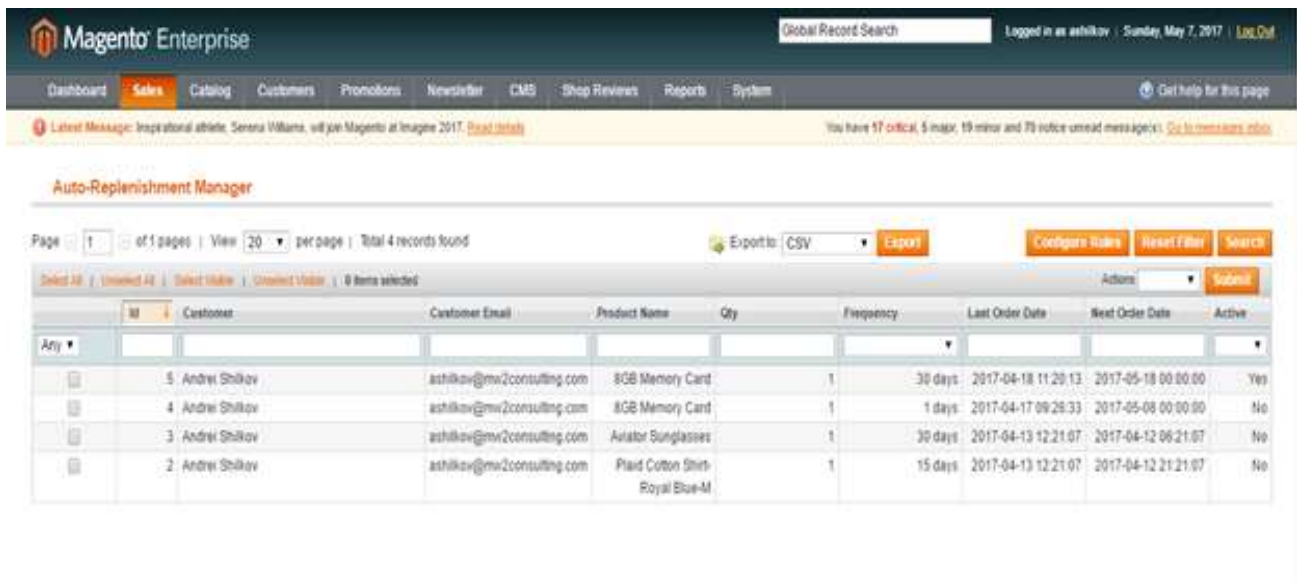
Magento Enterprise

Global Record Search

Logged in as ashilkov | Sunday, May 7, 2017 | Log Out

Dashboard Sales Catalog Customers Promotions Newsletter CMS Shop Reviews Reports System

Get help for this page

Latest Message: Inspirational athlete, Serena Williams, will join Magento at Imagine 2017. Read details

You have 17 critical, 5 major, 19 minor and 70 notice unread message(s). Go to messages inbox

Auto-Replenishment Manager

Page 1 of 1 pages | View 20 per page | Total 4 records found

Export to: CSV Export

Configure Rules Reset Filter Search

Select All | Unselect All | Select Visible | Unselect Visible | 0 items selected

Actions Submit

| | Id | Customer | Customer Email | Product Name | Qty | Frequency | Last Order Date | Next Order Date | Active |
|---|---|---|---|---|---|---|---|---|---|
| Any | | | | | | | | | |
| | 5 | Andrei Shilkov | ashilkov@mv2consulting.com | 8GB Memory Card | 1 | 30 days | 2017-04-18 11:20:13 | 2017-05-18 00:00:00 | Yes |
| | 4 | Andrei Shilkov | ashilkov@mv2consulting.com | 8GB Memory Card | 1 | 1 days | 2017-04-17 09:26:33 | 2017-05-08 00:00:00 | No |
| | 3 | Andrei Shilkov | ashilkov@mv2consulting.com | Aviator Sunglasses | 1 | 30 days | 2017-04-13 12:21:07 | 2017-04-12 06:21:07 | No |
| | 2 | Andrei Shilkov | ashilkov@mv2consulting.com | Plaid Cotton Shirt-Royal Blue-M | 1 | 15 days | 2017-04-13 12:21:07 | 2017-04-12 21:21:07 | No |